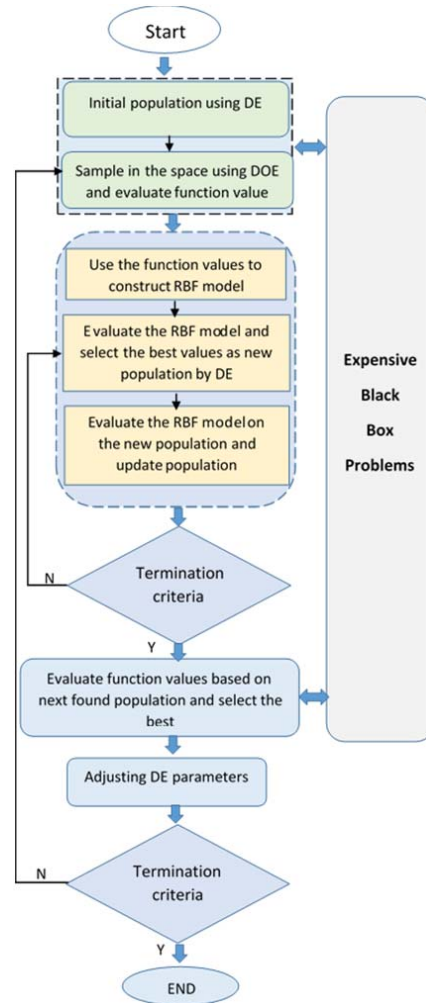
Start

Initial population using DE

Sample in the space using DOE and evaluate function value

Use the function values to construct RBF model

Evaluate the RBF model and select the best values as new population by DE

Evaluate the RBF model on the new population and update population

N

Termination criteria

Y

Evaluate function values based on next found population and select the best

Adjusting DE parameters

N

Termination criteria

Y

END

Expensive Black Box Problems